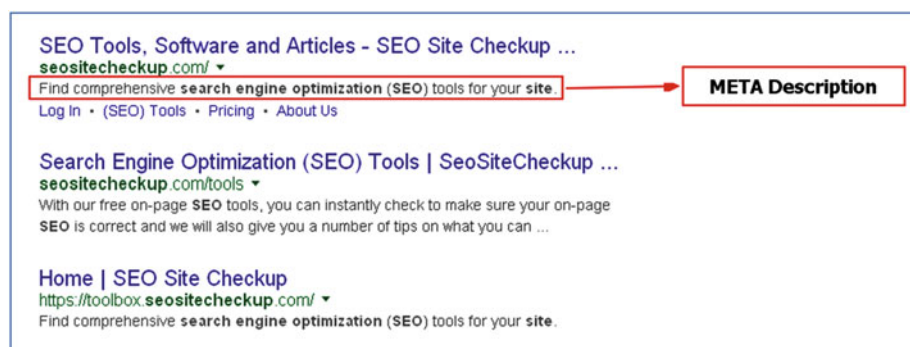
SEO Tools, Software and Articles - SEO Site Checkup ...
seositecheckup.com/ ▾
Find comprehensive search engine optimization (SEO) tools for your site.
Log In • (SEO) Tools • Pricing • About Us

META Description

Search Engine Optimization (SEO) Tools | SeoSiteCheckup ...
seositecheckup.com/tools ▾
With our free on-page SEO tools, you can instantly check to make sure your on-page SEO is correct and we will also give you a number of tips on what you can ...

Home | SEO Site Checkup
https://toolbox.seositecheckup.com/ ▾
Find comprehensive search engine optimization (SEO) tools for your site.